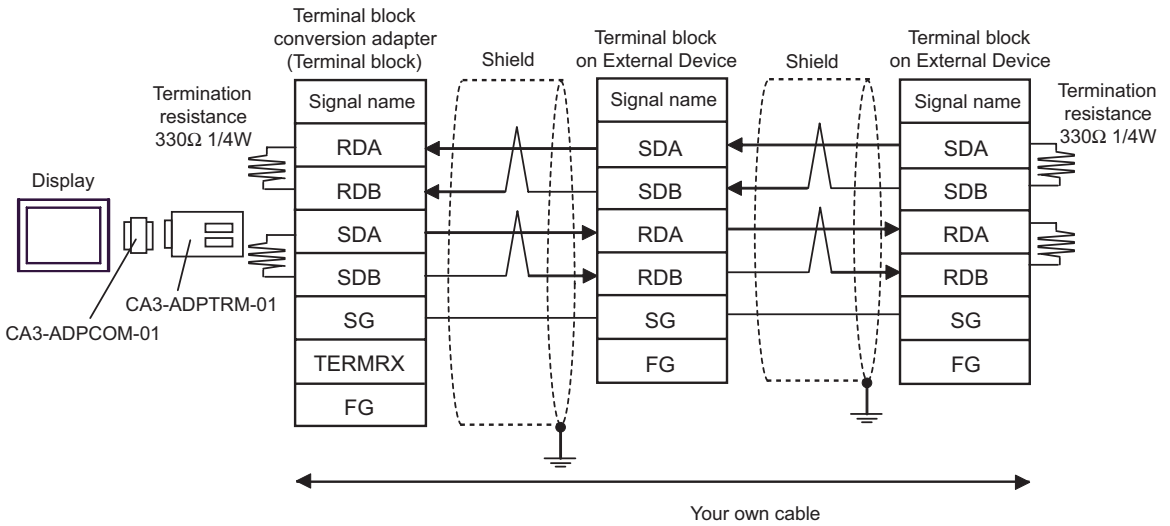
Terminal block conversion adapter (Terminal block)

Shield

Terminal block on External Device

Shield

Terminal block on External Device

Termination resistance 330Ω 1/4W

Termination resistance 330Ω 1/4W

Display

CA3-ADPTRM-01

CA3-ADPCOM-01

| Signal name |
|---|
| RDA |
| RDB |
| SDA |
| SDB |
| SG |
| TERMRX |
| FG |

| Signal name |
|---|
| SDA |
| SDB |
| RDA |
| RDB |
| SG |
| FG |

| Signal name |
|---|
| SDA |
| SDB |
| RDA |
| RDB |
| SG |
| FG |

Your own cable